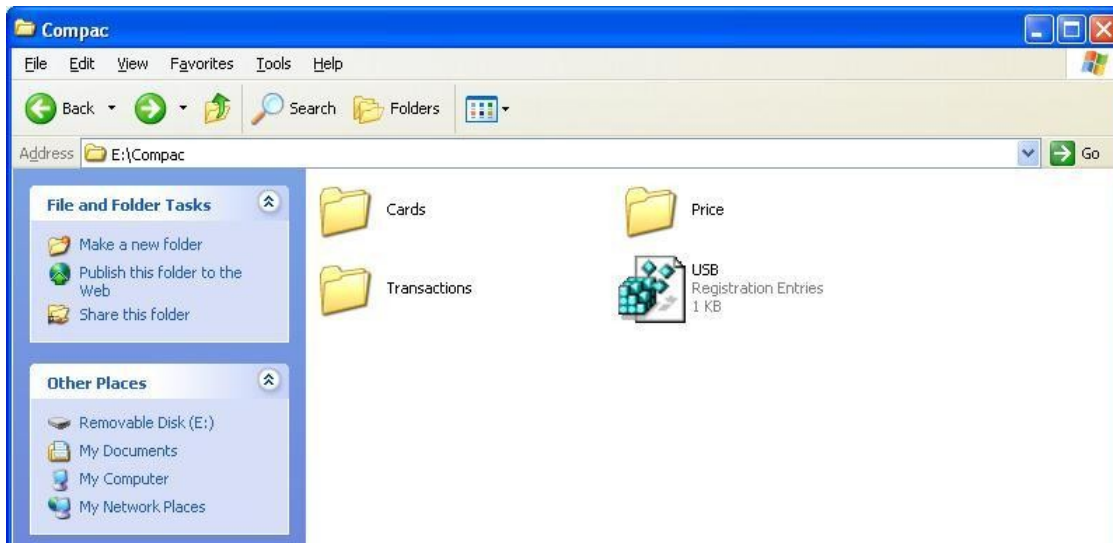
Compac

File Edit View Favorites Tools Help

Back Search Folders

Address E:\Compac

Go

File and Folder Tasks

Make a new folder

Publish this folder to the Web

Share this folder

Other Places

Removable Disk (E:)

My Documents

My Computer

My Network Places

Cards

Price

Transactions

USB
Registration Entries
1 KB